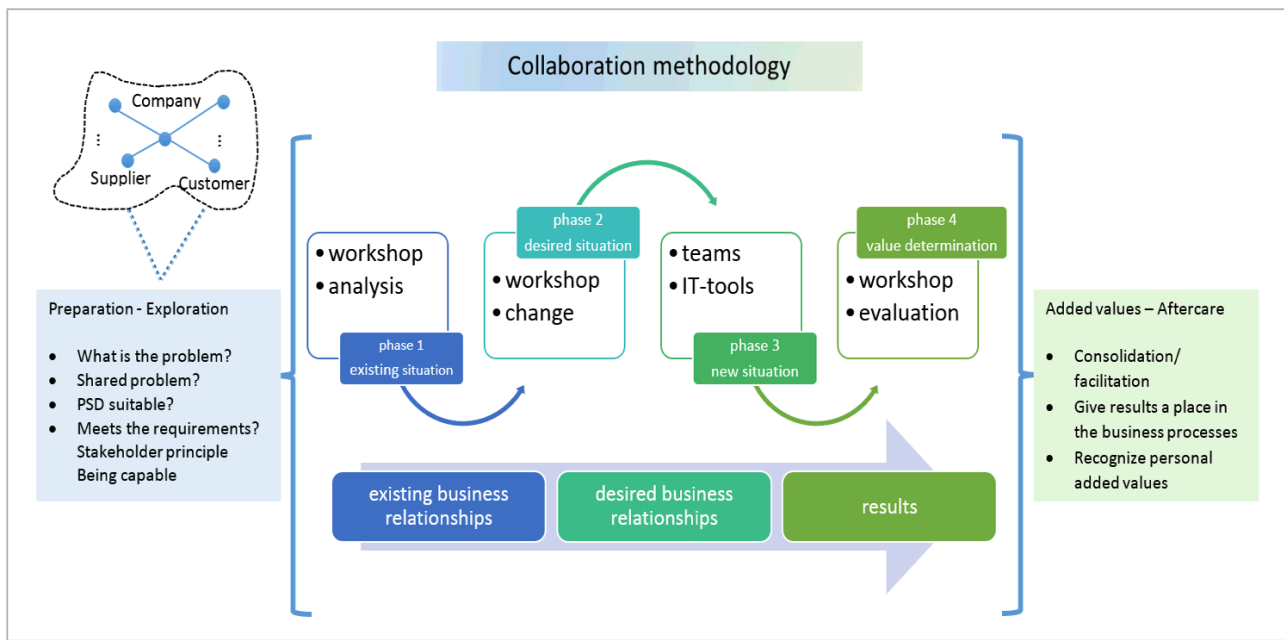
Collaboration methodology

Company
Supplier
Customer

Preparation - Exploration

- What is the problem?
- Shared problem?
- PSD suitable?
- Meets the requirements? Stakeholder principle Being capable

- workshop
- analysis

phase 1
existing situation

phase 2
desired situation

- workshop
- change

- teams
- IT-tools

phase 3
new situation

phase 4
value determination

- workshop
- evaluation

existing business relationships

desired business relationships

results

Added values – Aftercare

- Consolidation/ facilitation
- Give results a place in the business processes
- Recognize personal added values